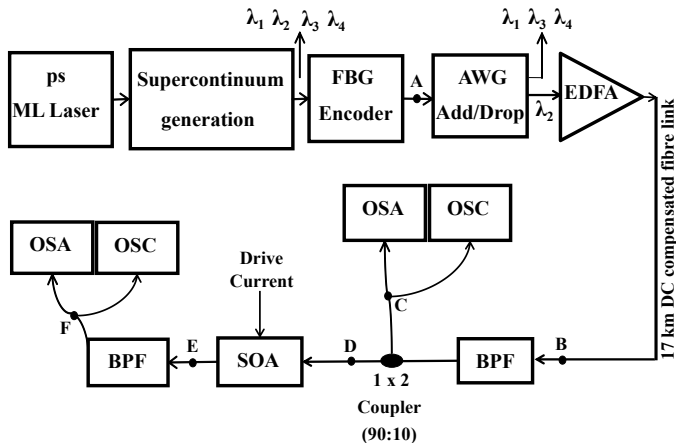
$\lambda_1$ $\lambda_2$ $\lambda_3$ $\lambda_4$

$\lambda_1$ $\lambda_3$ $\lambda_4$

ps ML Laser

Supercontinuum generation

FBG Encoder

A

AWG Add/Drop

$\lambda_2$

EDFA

17 km DC compensated fibre link

OSA

OSC

OSA

OSC

Drive Current

C

F

E

D

B

BPF

SOA

BPF

1 x 2 Coupler (90:10)